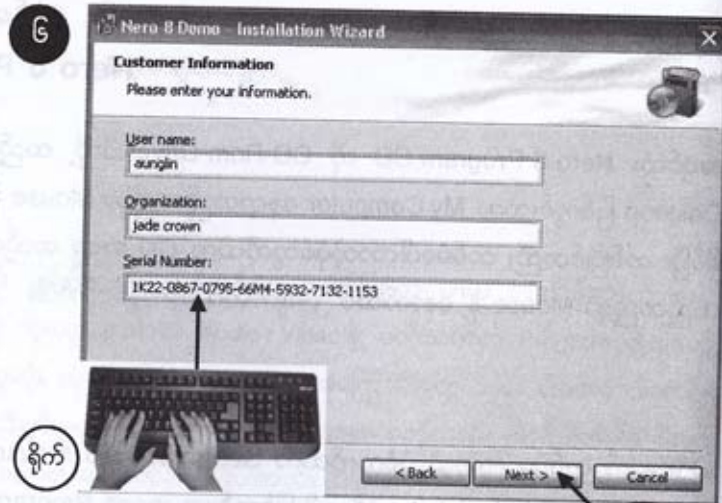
၆

Nero 8 Demo - Installation Wizard

Customer Information

Please enter your information.

User name:
aunglin

Organization:
jade crown

Serial Number:
1K22-0867-0795-66M4-5932-7132-1153

ရိုက်

< Back

Next >

Cancel